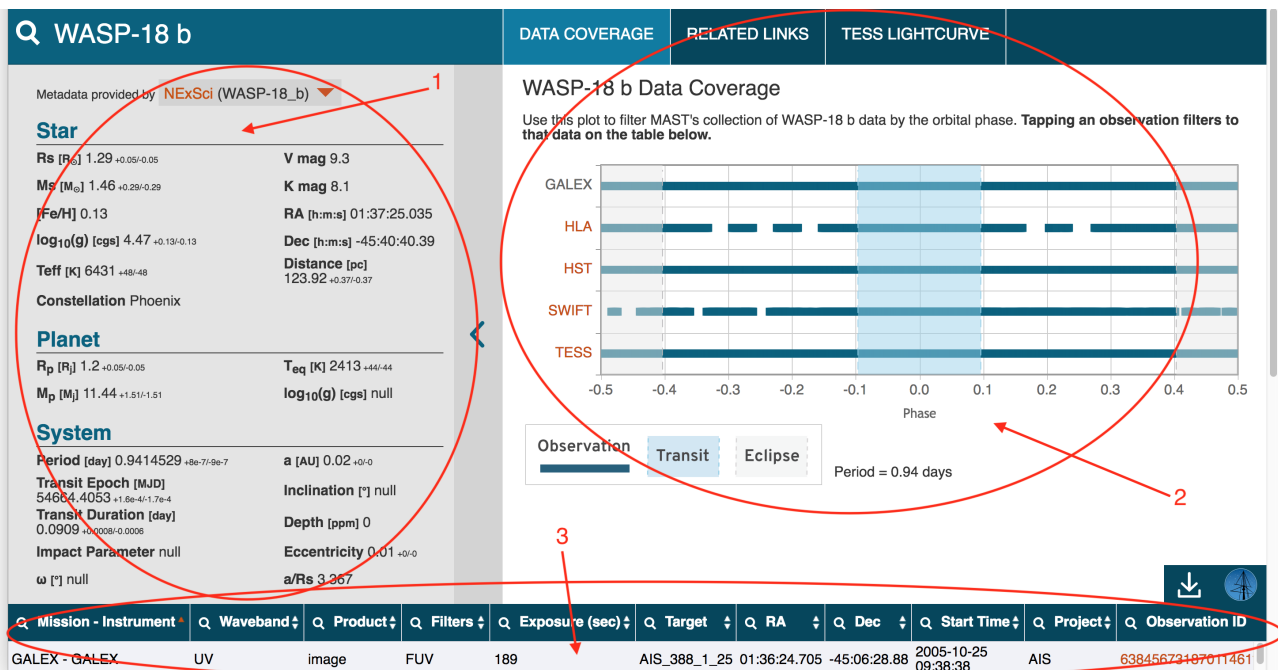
WASP-18 b

DATA COVERAGE | RELATED LINKS | TESS LIGHTCURVE

Metadata provided by NExSci (WASP-18_b)

1

Star

Rs [R☉] 1.29 $_{+0.05/-0.05}$
V mag 9.3
Ms [M☉] 1.46 $_{+0.29/-0.29}$
K mag 8.1
[Fe/H] 0.13
RA [h:m:s] 01:37:25.035
log$_{10}$(g) [cgs] 4.47 $_{+0.13/-0.13}$
Dec [h:m:s] -45:40:40.39
Teff [K] 6431 $_{+48/-48}$
Distance [pc] 123.92 $_{+0.37/-0.37}$
Constellation Phoenix

Planet

R$_p$ [R$_j$] 1.2 $_{+0.05/-0.05}$
T$_{eq}$ [K] 2413 $_{+44/-44}$
M$_p$ [M$_j$] 11.44 $_{+1.51/-1.51}$
log$_{10}$(g) [cgs] null

System

Period [day] 0.9414529 $_{+8e-7/-9e-7}$
a [AU] 0.02 $_{+0/-0}$
Transit Epoch [MJD] 54664.4053 $_{+1.6e-4/-1.7e-4}$
Inclination [°] null
Transit Duration [day] 0.0909 $_{+0.0008/-0.0006}$
Depth [ppm] 0
Impact Parameter null
Eccentricity 0.01 $_{+0/-0}$
ω [°] null
a/Rs 3.367

WASP-18 b Data Coverage

Use this plot to filter MAST's collection of WASP-18 b data by the orbital phase. Tapping an observation filters to that data on the table below.

GALEX
HLA
HST
SWIFT
TESS

-0.5 -0.4 -0.3 -0.2 -0.1 0.0 0.1 0.2 0.3 0.4 0.5
Phase

Observation
Transit
Eclipse

Period = 0.94 days

2

3

| Mission - Instrument | Waveband | Product | Filters | Exposure (sec) | Target | RA | Dec | Start Time | Project | Observation ID |
|---|---|---|---|---|---|---|---|---|---|---|
| GALEX - GALEX | UV | image | FUV | 189 | AIS_388_1_25 | 01:36:24.705 | -45:06:28.88 | 2005-10-25 09:38:38 | AIS | 6384567318701461 |